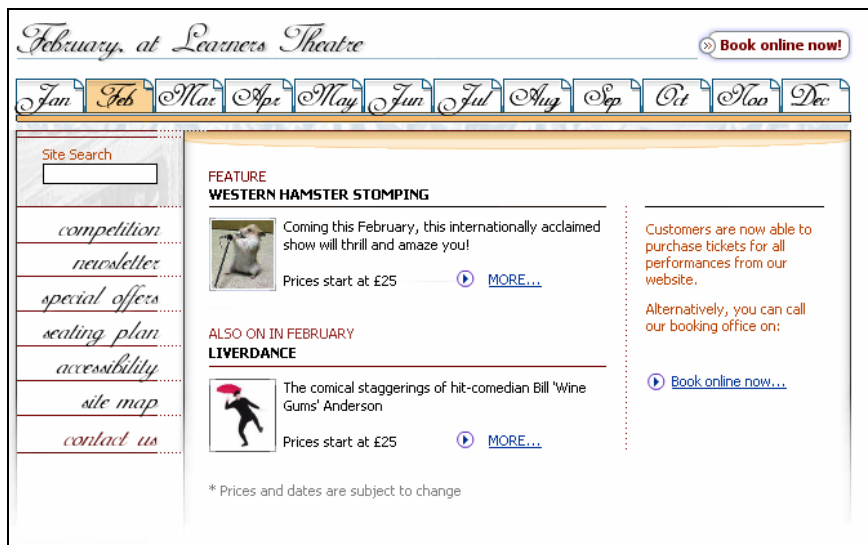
February, at Learners Theatre

Book online now!

Jan Feb Mar Apr May Jun Jul Aug Sep Oct Nov Dec

Site Search

competition
newsletter
special offers
seating plan
accessibility
site map
contact us

FEATURE
WESTERN HAMSTER STOMPING

Coming this February, this internationally acclaimed show will thrill and amaze you!

Prices start at £25

MORE...

ALSO ON IN FEBRUARY
LIVERDANCE

The comical staggerings of hit-comedian Bill 'Wine Gums' Anderson

Prices start at £25

MORE...

* Prices and dates are subject to change

Customers are now able to purchase tickets for all performances from our website.

Alternatively, you can call our booking office on:

Book online now...